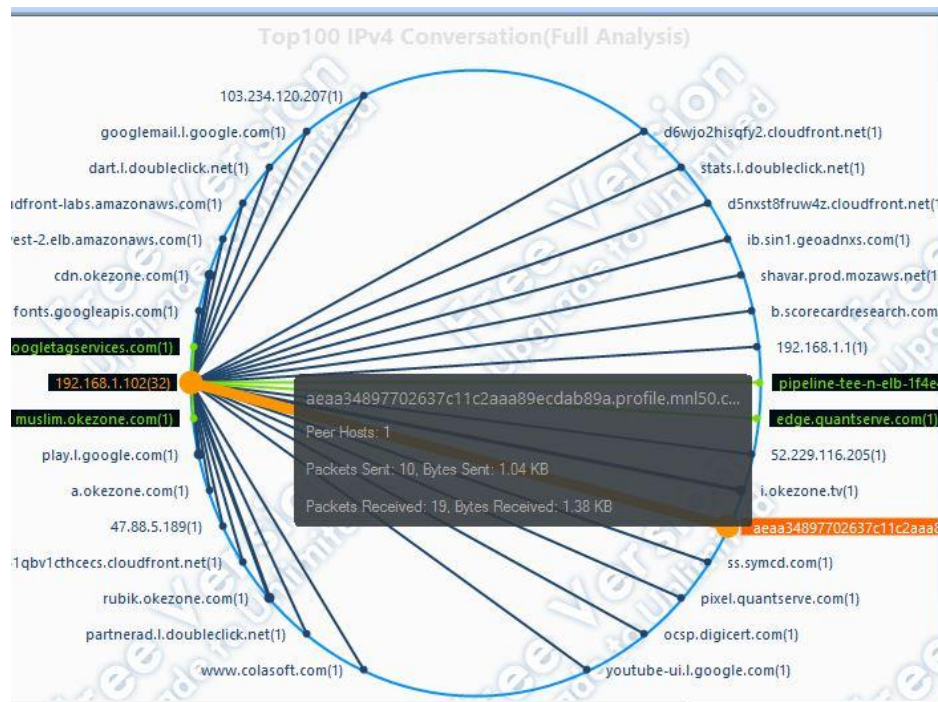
Top100 IPv4 Conversation(Full Analysis)

103.234.120.207(1)
googlemail.l.google.com(1)
dart.l.doubleclick.net(1)
udfront-labs.amazonaws.com(1)
est-2.elb.amazonaws.com(1)
cdn.okezone.com(1)
fonts.googleapis.com(1)
oogletagservices.com(1)
192.168.1.102(32)
muslim.okezone.com(1)
play.l.google.com(1)
a.okezone.com(1)
47.88.5.189(1)
1qbv1cthcecs.cloudfront.net(1)
rubik.okezone.com(1)
partnerad.l.doubleclick.net(1)
www.colasoft.com(1)

d6wjo2hisqfy2.cloudfront.net(1)
stats.l.doubleclick.net(1)
d5nxst8fruw4z.cloudfront.net(1
ib.sin1.geoadnxs.com(1)
shavar.prod.mozaws.net(1
b.scorecardresearch.com
192.168.1.1(1)
pipeline-tee-n-elb-1f4e
edge.quantserve.com(1)
52.229.116.205(1)
i.okezone.tv(1)
aeaa34897702637c11c2aaa
ss.symcd.com(1)
pixel.quantserve.com(1)
ocsp.digicert.com(1)
youtube-ui.l.google.com(1)

aeaa34897702637c11c2aaa89ecdab89a.profile.mnl50.c...
Peer Hosts: 1
Packets Sent: 10, Bytes Sent: 1.04 KB
Packets Received: 19, Bytes Received: 1.38 KB

Free Version
Upgrade to Unlimited